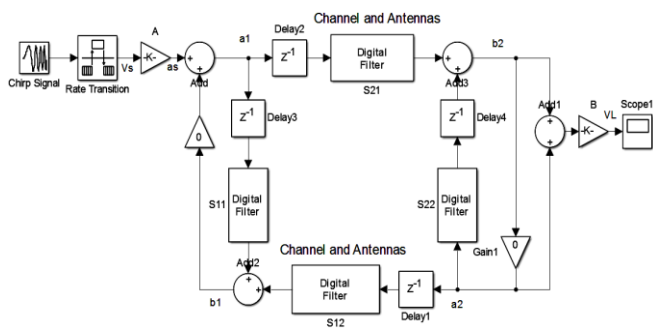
Channel and Antennas

Chirp Signal

Rate Transition

Vs

A

-K-

as

Add

a1

Delay2

$z^{-1}$

Digital Filter

S21

Add3

b2

$z^{-1}$

Delay3

0

S11

Digital Filter

$z^{-1}$

Delay4

S22

Digital Filter

Gain1

Add1

B

-K-

VL

Scope1

0

Channel and Antennas

Add2

b1

Digital Filter

S12

$z^{-1}$

Delay1

a2